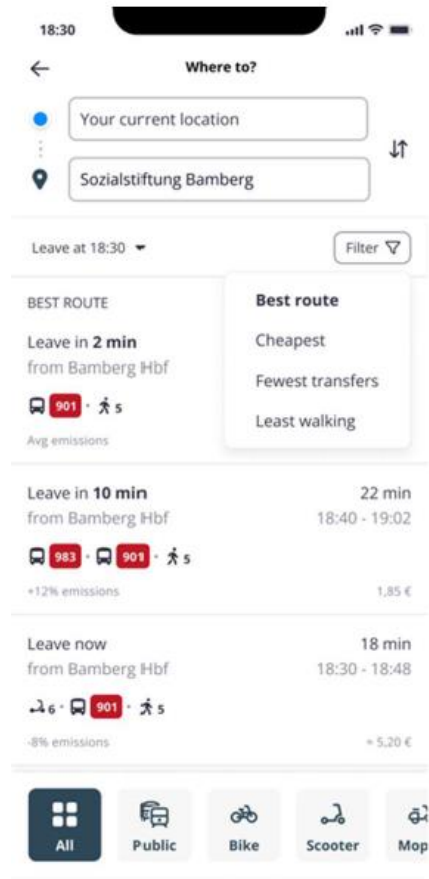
18:30

Where to?

Your current location

Sozialstiftung Bamberg

Leave at 18:30

Filter

BEST ROUTE

Leave in **2 min**
from Bamberg Hbf

901 · 5

Avg emissions

Best route
Cheapest
Fewest transfers
Least walking

Leave in **10 min**
from Bamberg Hbf

22 min
18:40 - 19:02

983 · 901 · 5

+12% emissions

1,85 €

Leave now
from Bamberg Hbf

18 min
18:30 - 18:48

6 · 901 · 5

-8% emissions

≈ 5,20 €

All
Public
Bike
Scooter
Mop